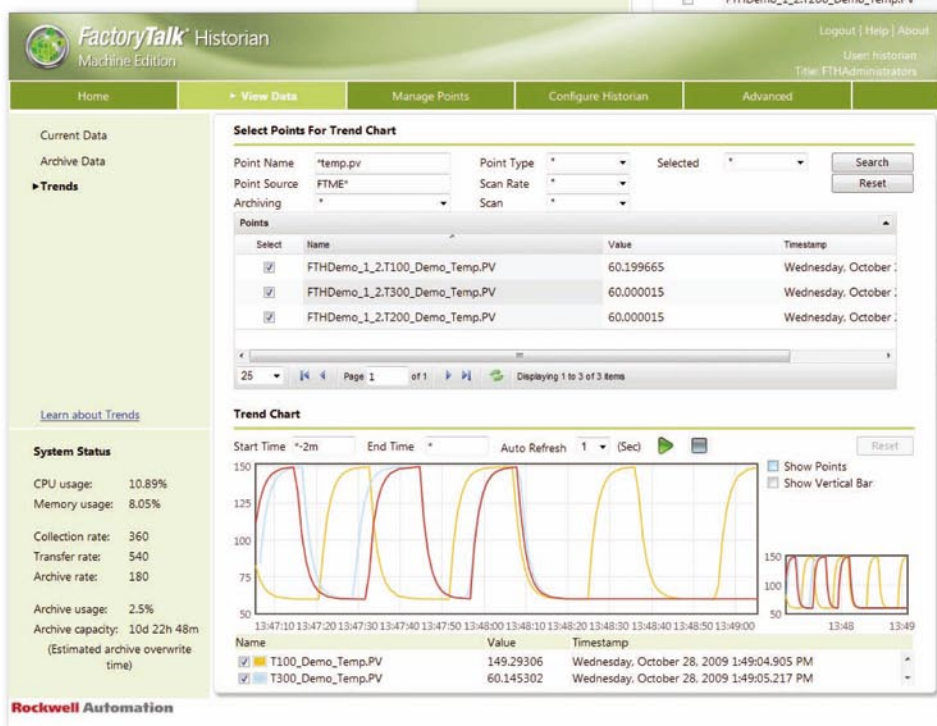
FactoryTalk Historian
Machine Edition

Logout | Help | About
User: historian
Title: FTHAdministrators

Home | ▸ View Data | Manage Points | Configure Historian | Advanced

Current Data
Archive Data
▸Trends

Select Points For Trend Chart

Point Name *temp.pv
Point Source FTME*
Archiving *
Point Type *
Scan Rate *
Scan *
Selected *
Search
Reset

Points

| Select | Name | Value | Timestamp |
|---|---|---|---|
| ☑ | FTHDemo_1_2.T100_Demo_Temp.PV | 60.199665 | Wednesday, October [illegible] |
| ☑ | FTHDemo_1_2.T300_Demo_Temp.PV | 60.000015 | Wednesday, October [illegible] |
| ☑ | FTHDemo_1_2.T200_Demo_Temp.PV | 60.000015 | Wednesday, October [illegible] |

25 Page 1 of 1 Displaying 1 to 3 of 3 items

Learn about Trends

Trend Chart

Start Time *-2m End Time * Auto Refresh 1 (Sec) Reset

Show Points
Show Vertical Bar

150
125
100
75
50
13:47:10 13:47:20 13:47:30 13:47:40 13:47:50 13:48:00 13:48:10 13:48:20 13:48:30 13:48:40 13:48:50 13:49:00

150
100
50
13:48 13:49

| Name | Value | Timestamp |
|---|---|---|
| ☑ T100_Demo_Temp.PV | 149.29306 | Wednesday, October 28, 2009 1:49:04.905 PM |
| ☑ T300_Demo_Temp.PV | 60.145302 | Wednesday, October 28, 2009 1:49:05.217 PM |

System Status

CPU usage: 10.89%
Memory usage: 8.05%

Collection rate: 360
Transfer rate: 540
Archive rate: 180

Archive usage: 2.5%
Archive capacity: 10d 22h 48m
(Estimated archive overwrite time)

Rockwell Automation